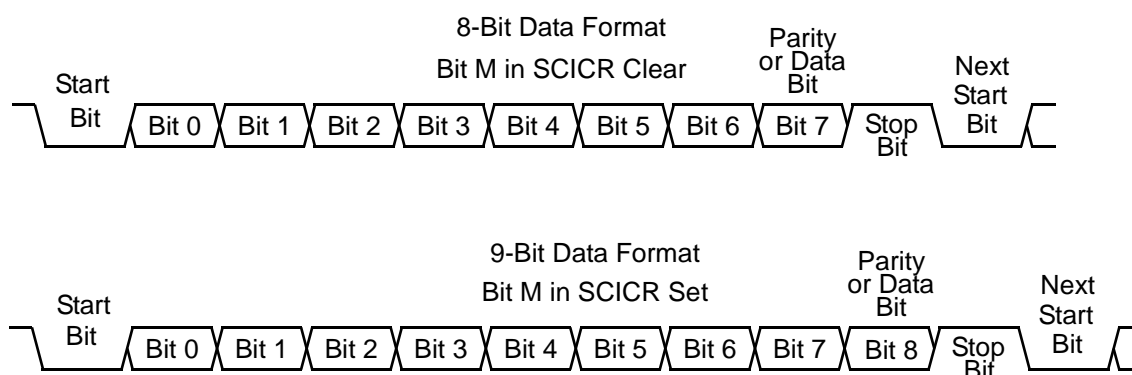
8-Bit Data Format
Bit M in SCICR Clear

Start Bit
Bit 0
Bit 1
Bit 2
Bit 3
Bit 4
Bit 5
Bit 6
Parity or Data Bit
Bit 7
Stop Bit
Next Start Bit

9-Bit Data Format
Bit M in SCICR Set

Start Bit
Bit 0
Bit 1
Bit 2
Bit 3
Bit 4
Bit 5
Bit 6
Bit 7
Parity or Data Bit
Bit 8
Stop Bit
Next Start Bit